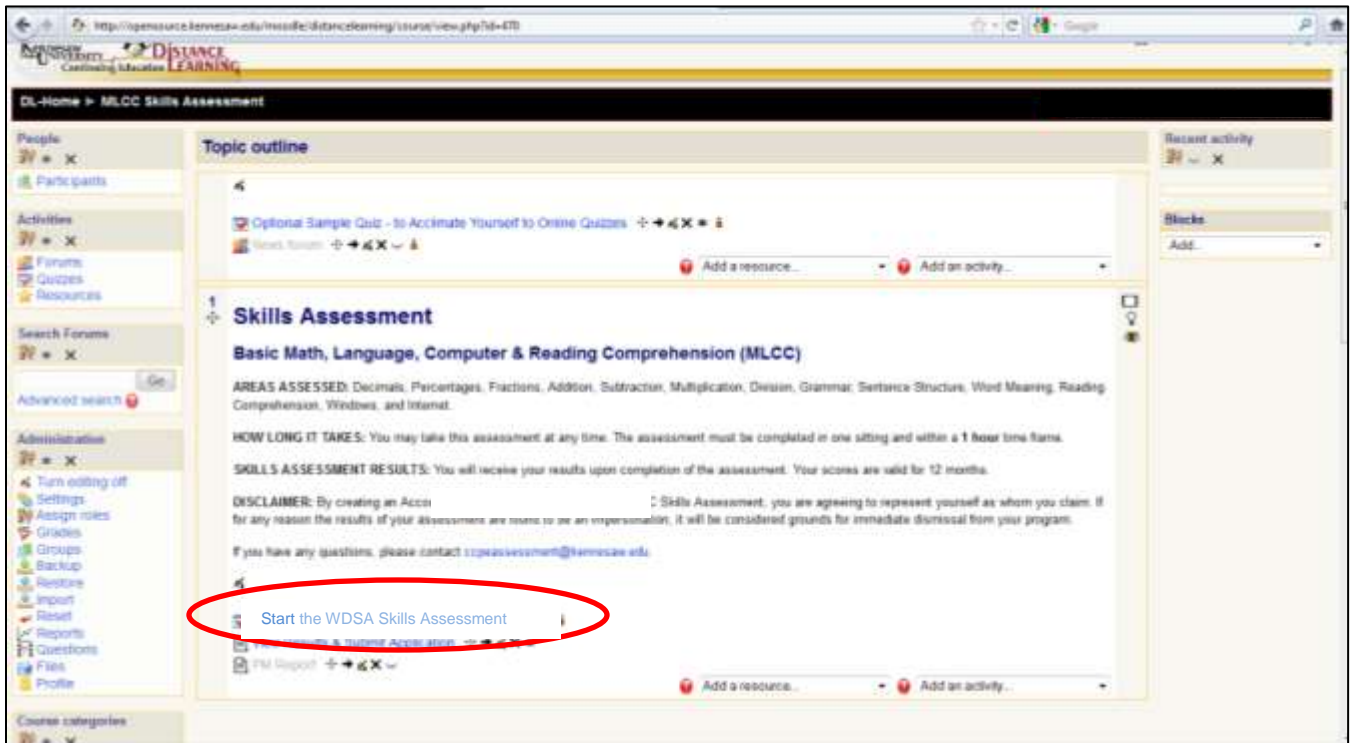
http://opensource.kennesaw.edu/moodle/distancelearning/course/view.php?id=470

KENNESAW STATE UNIVERSITY Continuing Education DISTANCE LEARNING

DL-Home ► MLCC Skills Assessment

People

Participants

Activities

Forums
Quizzes
Resources

Search Forums

Go

Advanced search

Administration

Turn editing off
Settings
Assign roles
Grades
Groups
Backup
Restore
Import
Reset
Reports
Questions
Files
Profile

Course categories

Topic outline

Optional Sample Quiz - to Acclimate Yourself to Online Quizzes

News forum

Add a resource...

Add an activity...

1

Skills Assessment

Basic Math, Language, Computer & Reading Comprehension (MLCC)

AREAS ASSESSED: Decimals, Percentages, Fractions, Addition, Subtraction, Multiplication, Division, Grammar, Sentence Structure, Word Meaning, Reading Comprehension, Windows, and Internet.

HOW LONG IT TAKES: You may take this assessment at any time. The assessment must be completed in one sitting and within a 1 hour time frame.

SKILLS ASSESSMENT RESULTS: You will receive your results upon completion of the assessment. Your scores are valid for 12 months.

DISCLAIMER: By creating an Acco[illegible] Skills Assessment, you are agreeing to represent yourself as whom you claim. If for any reason the results of your assessment are found to be an impersonation, it will be considered grounds for immediate dismissal from your program.

If you have any questions, please contact ccpeassessment@kennesaw.edu

Start the WDSA Skills Assessment

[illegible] Results & Submit Application

PM Report

Add a resource...

Add an activity...

Recent activity

Blocks

Add...